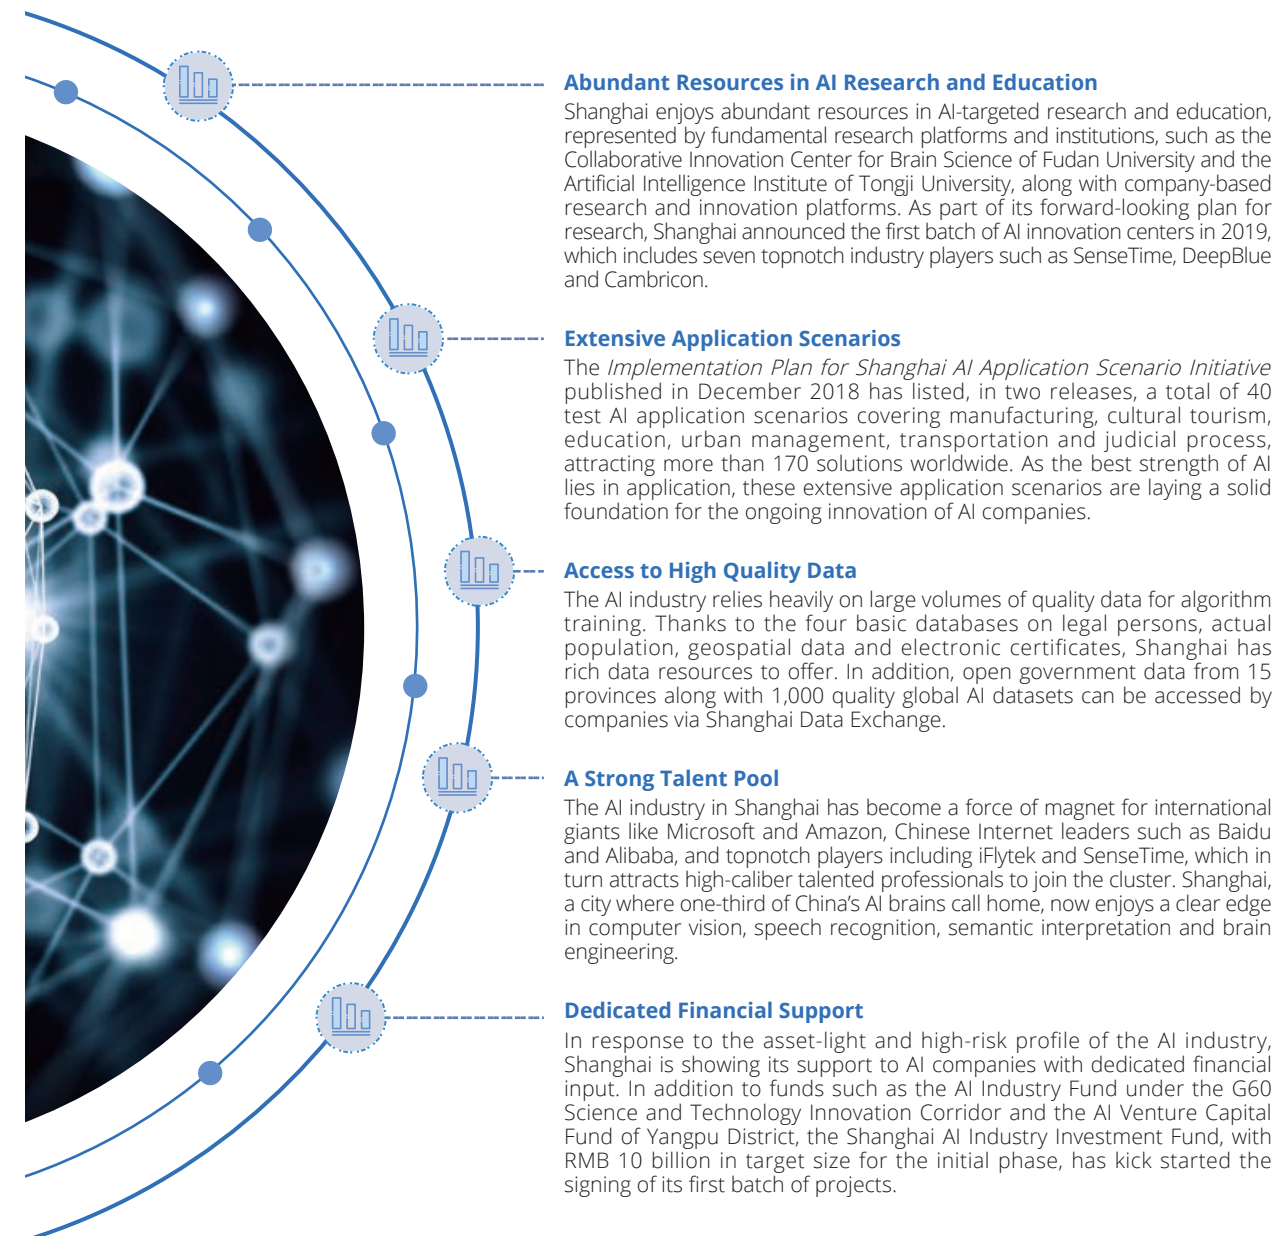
**Abundant Resources in AI Research and Education**

Shanghai enjoys abundant resources in AI-targeted research and education, represented by fundamental research platforms and institutions, such as the Collaborative Innovation Center for Brain Science of Fudan University and the Artificial Intelligence Institute of Tongji University, along with company-based research and innovation platforms. As part of its forward-looking plan for research, Shanghai announced the first batch of AI innovation centers in 2019, which includes seven topnotch industry players such as SenseTime, DeepBlue and Cambricon.

**Extensive Application Scenarios**

The *Implementation Plan for Shanghai AI Application Scenario Initiative* published in December 2018 has listed, in two releases, a total of 40 test AI application scenarios covering manufacturing, cultural tourism, education, urban management, transportation and judicial process, attracting more than 170 solutions worldwide. As the best strength of AI lies in application, these extensive application scenarios are laying a solid foundation for the ongoing innovation of AI companies.

**Access to High Quality Data**

The AI industry relies heavily on large volumes of quality data for algorithm training. Thanks to the four basic databases on legal persons, actual population, geospatial data and electronic certificates, Shanghai has rich data resources to offer. In addition, open government data from 15 provinces along with 1,000 quality global AI datasets can be accessed by companies via Shanghai Data Exchange.

**A Strong Talent Pool**

The AI industry in Shanghai has become a force of magnet for international giants like Microsoft and Amazon, Chinese Internet leaders such as Baidu and Alibaba, and topnotch players including iFlytek and SenseTime, which in turn attracts high-caliber talented professionals to join the cluster. Shanghai, a city where one-third of China's AI brains call home, now enjoys a clear edge in computer vision, speech recognition, semantic interpretation and brain engineering.

**Dedicated Financial Support**

In response to the asset-light and high-risk profile of the AI industry, Shanghai is showing its support to AI companies with dedicated financial input. In addition to funds such as the AI Industry Fund under the G60 Science and Technology Innovation Corridor and the AI Venture Capital Fund of Yangpu District, the Shanghai AI Industry Investment Fund, with RMB 10 billion in target size for the initial phase, has kick started the signing of its first batch of projects.